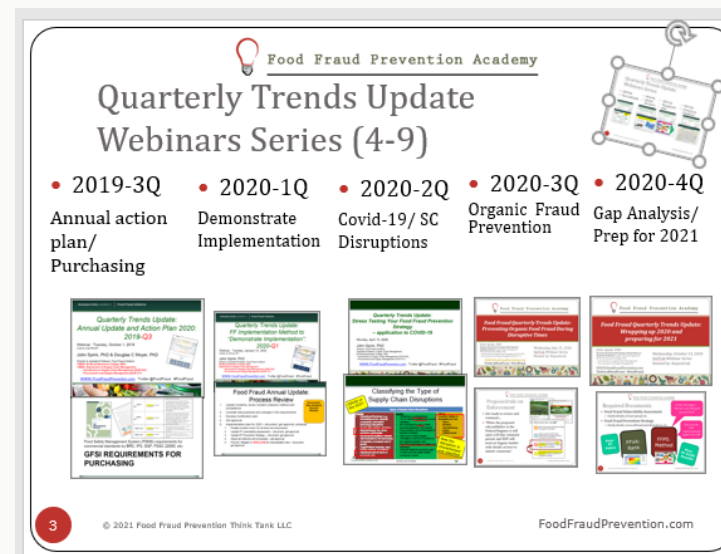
Food Fraud Prevention Academy

Quarterly Trends Update Webinars Series (4-9)

• 2019-3Q
Annual action plan/ Purchasing

• 2020-1Q
Demonstrate Implementation

• 2020-2Q
Covid-19/ SC Disruptions

• 2020-3Q
Organic Fraud Prevention

• 2020-4Q
Gap Analysis/ Prep for 2021

Quarterly Trends Update: Annual Update and Action Plan 2020: 2019-Q3

Quarterly Trends Update: FF Implementation Method to "Demonstrate Implementation": 2020-Q1

Quarterly Trends Update: Stress Testing Your Food Fraud Prevention Strategy – application to COVID-19

Food Fraud Quarterly Trends Update: Preventing Organic Food Fraud During Disruptive Times

Food Fraud Quarterly Trends Update: Wrapping up 2020 and preparing for 2021

GFSI REQUIREMENTS FOR PURCHASING

Food Fraud Annual Update: Process Review

Classifying the Type of Supply Chain Disruptions

3

© 2021 Food Fraud Prevention Think Tank LLC

FoodFraudPrevention.com